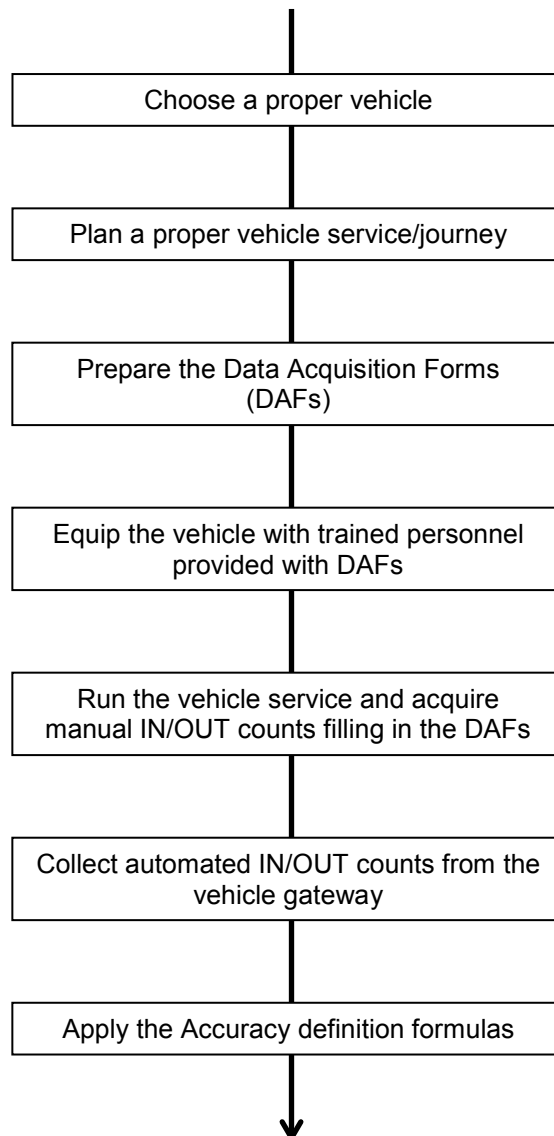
Choose a proper vehicle

Plan a proper vehicle service/journey

Prepare the Data Acquisition Forms (DAFs)

Equip the vehicle with trained personnel provided with DAFs

Run the vehicle service and acquire manual IN/OUT counts filling in the DAFs

Collect automated IN/OUT counts from the vehicle gateway

Apply the Accuracy definition formulas